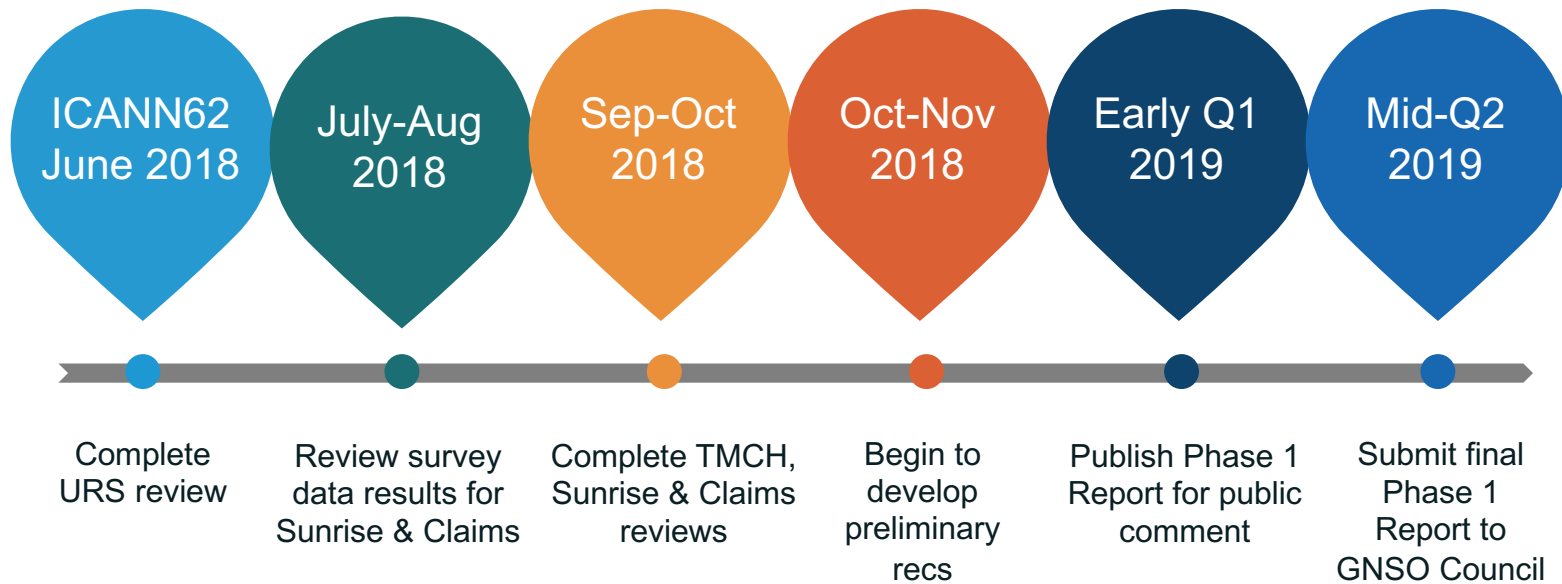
ICANN62 June 2018

July-Aug 2018

Sep-Oct 2018

Oct-Nov 2018

Early Q1 2019

Mid-Q2 2019

Complete URS review

Review survey data results for Sunrise & Claims

Complete TMCH, Sunrise & Claims reviews

Begin to develop preliminary recs

Publish Phase 1 Report for public comment

Submit final Phase 1 Report to GNSO Council